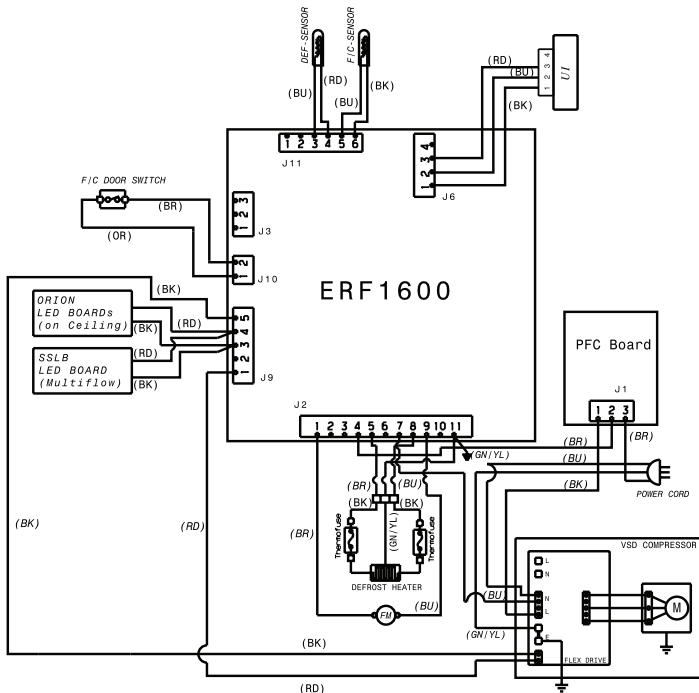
DEF-SENSOR
F/C-SENSOR
(RD)
(BU)
(BU)
(BK)
1 2 3 4 5 6
J11
(RD)
(BU)
(BK)
4 3 2 1
UI
4 3 2 1
J6
F/C DOOR SWITCH
(BR)
(OR)
3 2 1
J3
2 1
J10
ERF1600
(BK)
ORION LED BOARDs (on Ceiling)
(BK)
(RD)
5 4 3 2 1
SSLB LED BOARD (Multiflow)
(RD)
(BK)
2 1
J9
PFC Board
J1
1 2 3
J2
1 2 3 4 5 6 7 8 9 10 11
(GN/YL)
(BR)
(BR)
(BU)
(BK)
POWER CORD
(BR)
(BU)
(BK)
(BK)
(BR)
Thermofuse
(GN/YL)
Thermofuse
DEFROST HEATER
(BK)
(RD)
(BU)
FM
VSD COMPRESSOR
L
N
(BU)
N
L
M
(GN/YL)
E
(BK)
FLEX DRIVE
(RD)